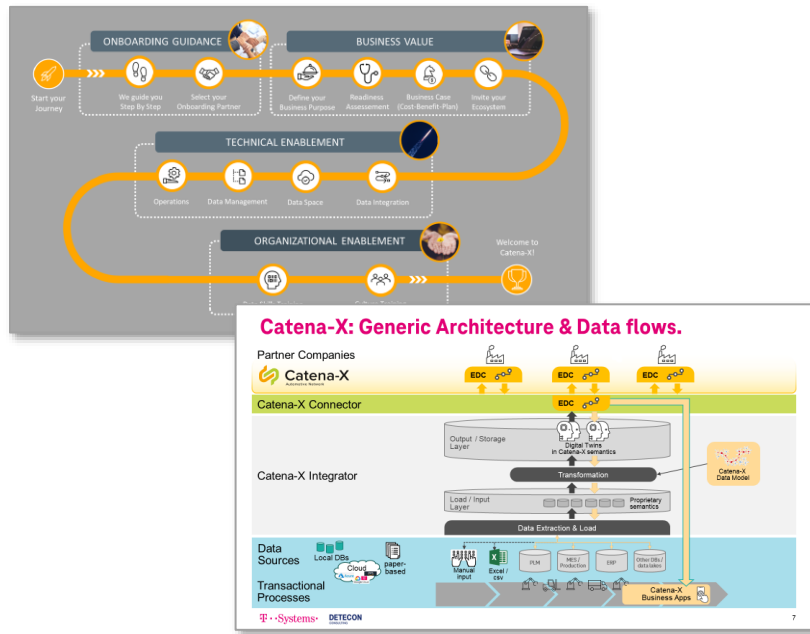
Start your Journey

ONBOARDING GUIDANCE

We guide you Step By Step

Select your Onboarding Partner

BUSINESS VALUE

Define your Business Purpose

Readiness Assessement

Business Case (Cost-Benefit-Plan)

Invite your Ecosystem

TECHNICAL ENABLEMENT

Operations

Data Management

Data Space

Data Integration

ORGANIZATIONAL ENABLEMENT

Welcome to Catena-X!

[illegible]

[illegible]

Catena-X: Generic Architecture & Data flows.

Partner Companies

Catena-X Automotive Network

EDC

EDC

EDC

Catena-X Connector

EDC

Output / Storage Layer

Digital Twins in Catena-X semantics

Catena-X Integrator

Transformation

Catena-X Data Model

Load / Input Layer

Proprietary semantics

Data Extraction & Load

Data Sources

Local DBs

Cloud

paper-based

Manual input

Excel / csv

PLM

MES / Production

ERP

Other DBs / datalakes

Transactional Processes

Catena-X Business Apps

T · · Systems·

DETECON

7